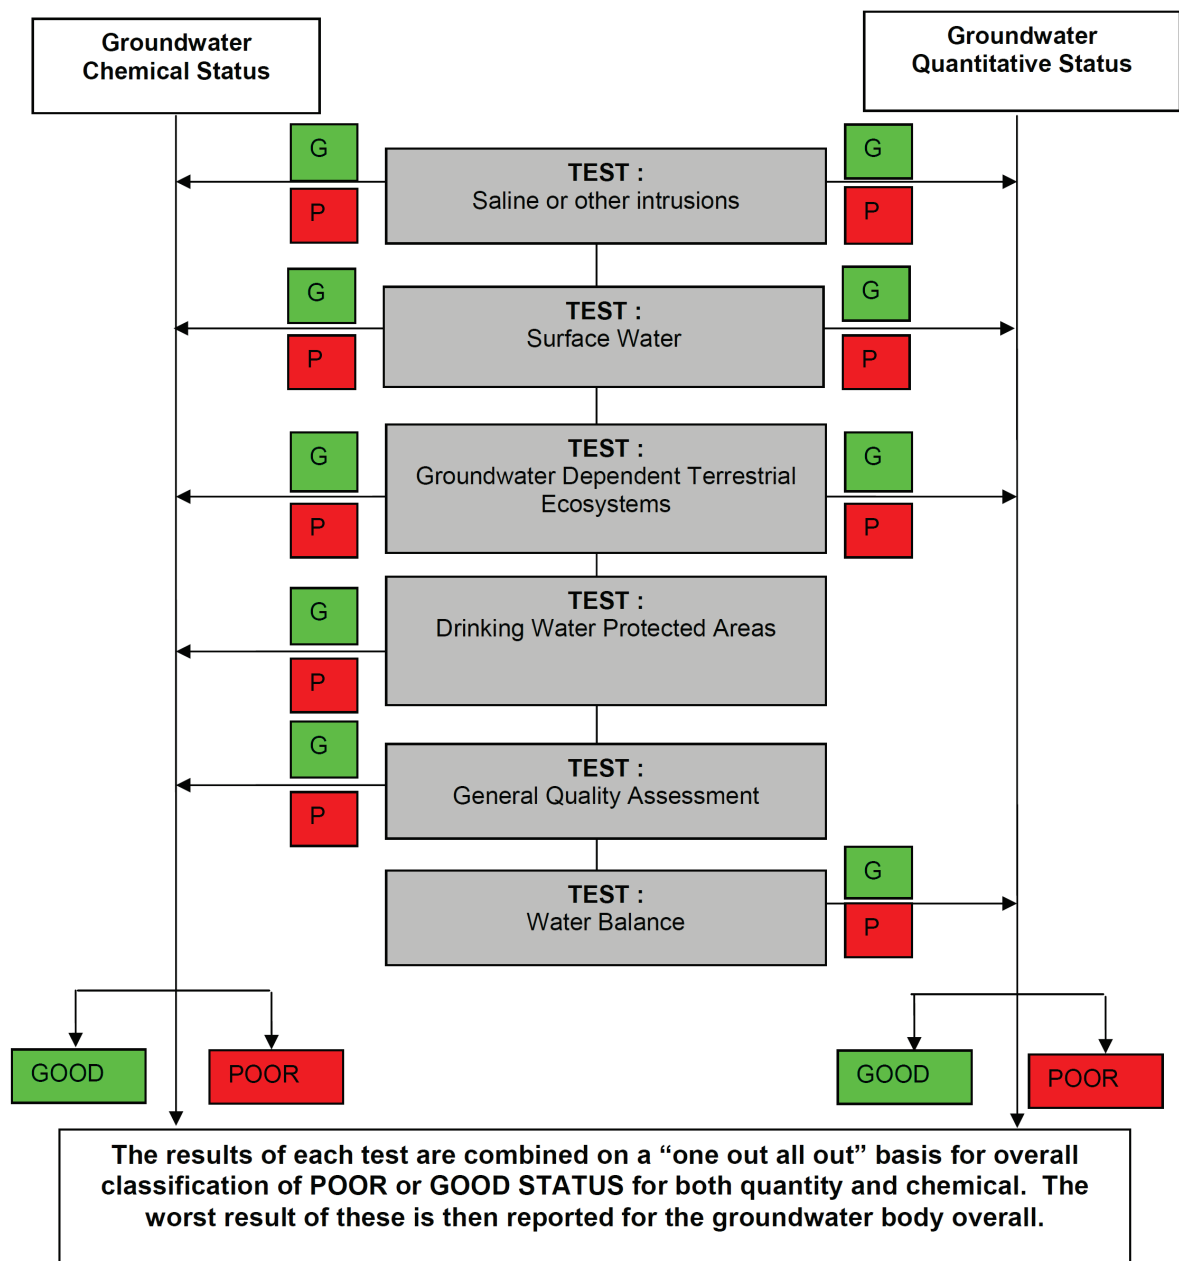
Groundwater Chemical Status

Groundwater Quantitative Status

G

P

TEST :
Saline or other intrusions

G

P

G

P

TEST :
Surface Water

G

P

G

P

TEST :
Groundwater Dependent Terrestrial Ecosystems

G

P

G

P

TEST :
Drinking Water Protected Areas

G

P

TEST :
General Quality Assessment

TEST :
Water Balance

G

P

GOOD

POOR

GOOD

POOR

The results of each test are combined on a "one out all out" basis for overall classification of POOR or GOOD STATUS for both quantity and chemical. The worst result of these is then reported for the groundwater body overall.